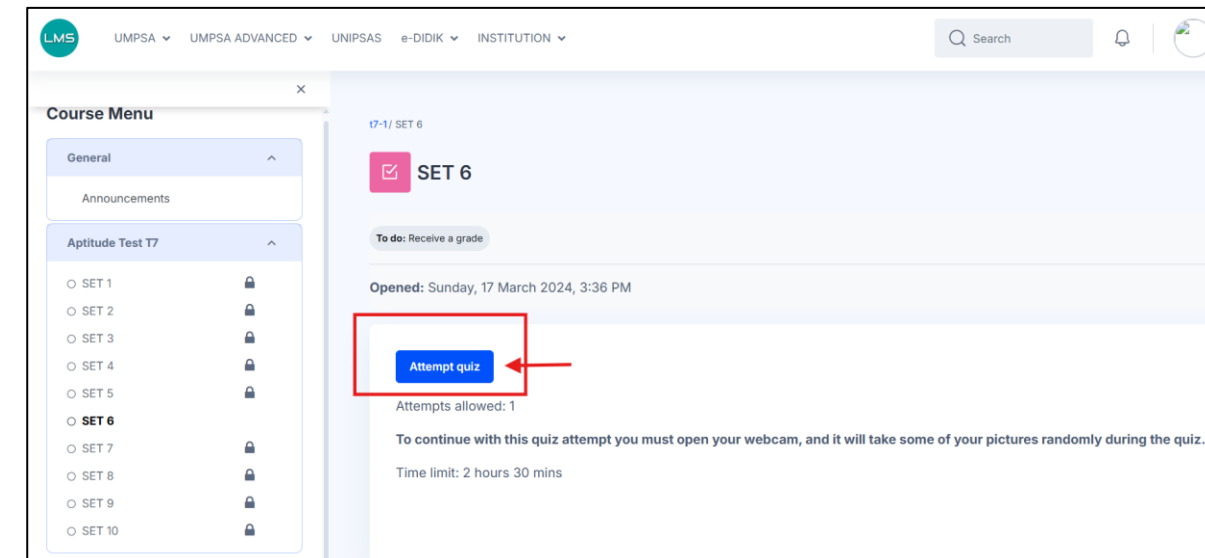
LMS UMPSA UMPSA ADVANCED UNIPSAS e-DIDIK INSTITUTION Search

×

Course Menu

General

Announcements

Aptitude Test T7

SET 1
SET 2
SET 3
SET 4
SET 5
SET 6
SET 7
SET 8
SET 9
SET 10

t7-1/ SET 6

SET 6

To do: Receive a grade

Opened: Sunday, 17 March 2024, 3:36 PM

Attempt quiz

Attempts allowed: 1

To continue with this quiz attempt you must open your webcam, and it will take some of your pictures randomly during the quiz.

Time limit: 2 hours 30 mins